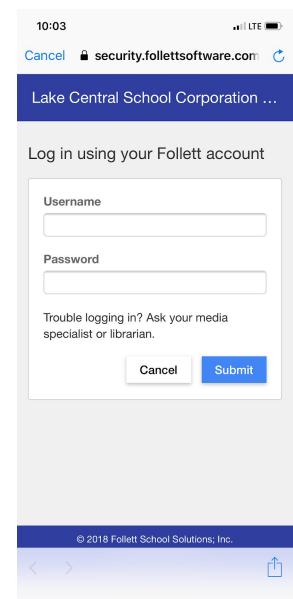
10:03 LTE

Cancel security.follettsoftware.com

Lake Central School Corporation ...

Log in using your Follett account

Username

Password

Trouble logging in? Ask your media specialist or librarian.

Cancel Submit

© 2018 Follett School Solutions, Inc.